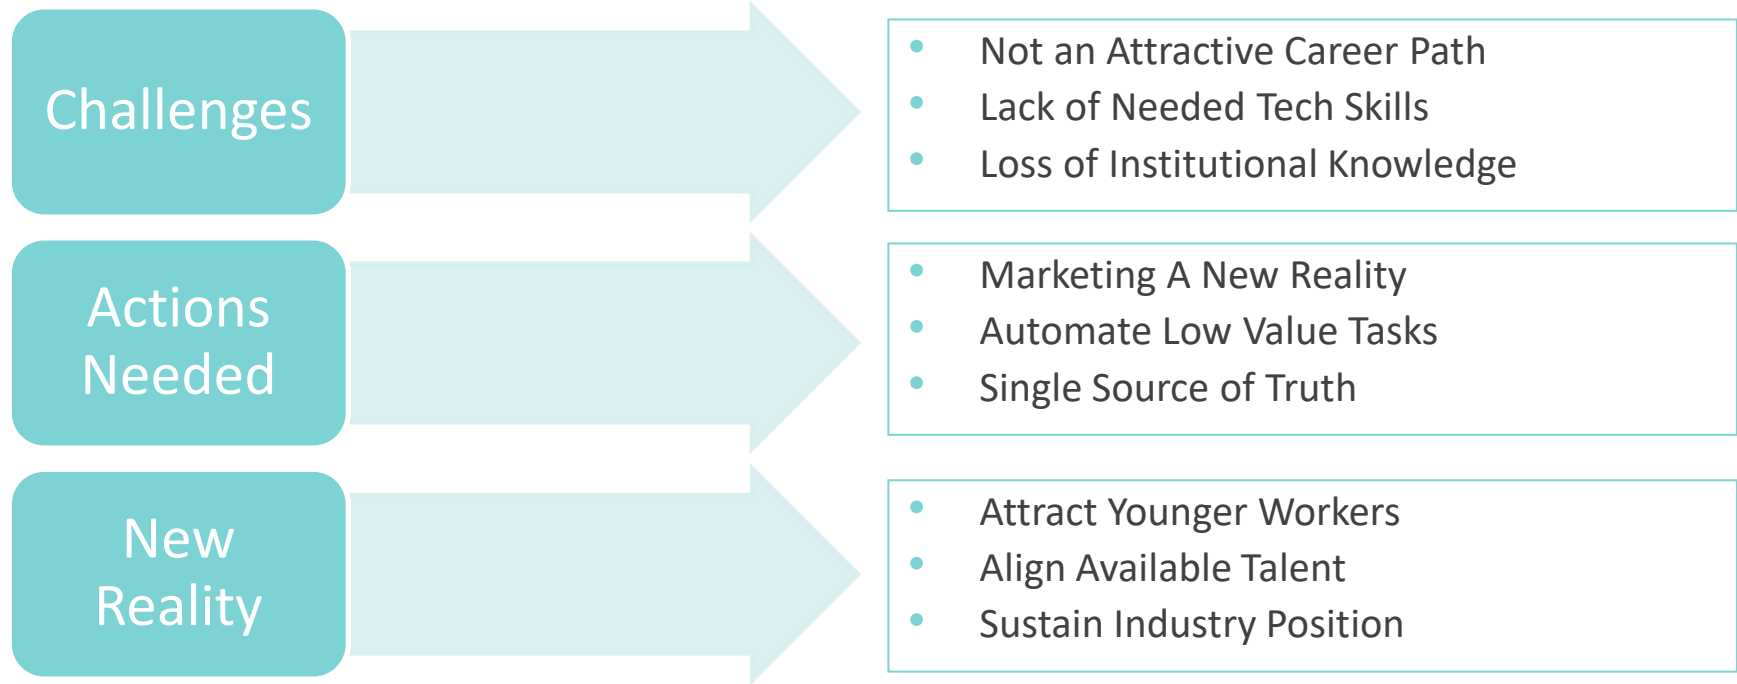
Challenges

- Not an Attractive Career Path
- Lack of Needed Tech Skills
- Loss of Institutional Knowledge

Actions Needed

- Marketing A New Reality
- Automate Low Value Tasks
- Single Source of Truth

New Reality

- Attract Younger Workers
- Align Available Talent
- Sustain Industry Position